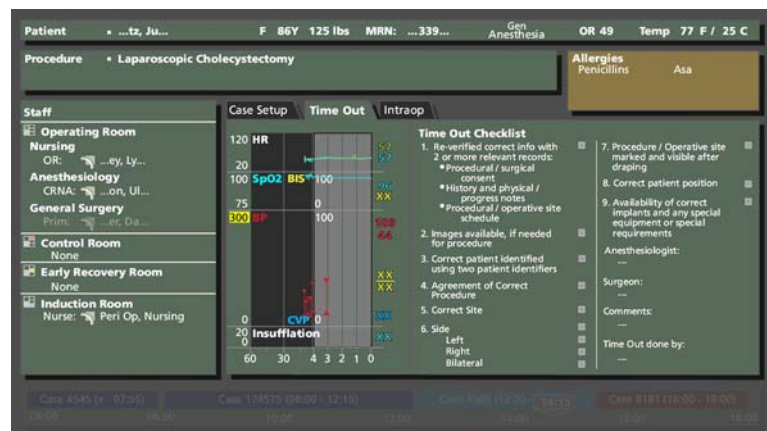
Patient • ...tz, Ju... F 86Y 125 lbs MRN: ...339... Gen Anesthesia OR 49 Temp 77 F / 25 C

Procedure • Laparoscopic Cholecystectomy

Allergies
Penicillins Asa

Staff
Operating Room
Nursing
OR: ...ey, Ly...
Anesthesiology
CRNA: ...on, Ul...
General Surgery
Prim: ...er, Da...
Control Room
None
Early Recovery Room
None
Induction Room
Nurse: Peri Op, Nursing

Case Setup | Time Out | Intraop

120 HR
20
100 SpO2 BIS 100
75 0
300 BP 100
0 CVP 0
20 Insufflation
0
60 30 4 3 2 1 0

57
57
96
XX
100
66
XX
XX
XX
XX

Time Out Checklist
1. Re-verified correct info with 2 or more relevant records:
• Procedural / surgical consent
• History and physical / progress notes
• Procedural / operative site schedule
2. Images available, if needed for procedure
3. Correct patient identified using two patient identifiers
4. Agreement of Correct Procedure
5. Correct Site
6. Side
Left
Right
Bilateral

7. Procedure / Operative site marked and visible after draping
8. Correct patient position
9. Availability of correct implants and any special equipment or special requirements
Anesthesiologist:
—
Surgeon:
—
Comments:
—
Time Out done by:
—

Case 4545 (x - 07:55) Case 12457 (08:00 - 12:15) Case 4580 (12:20 - 14:15) Case 8181 (16:00 - 18:00)
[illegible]